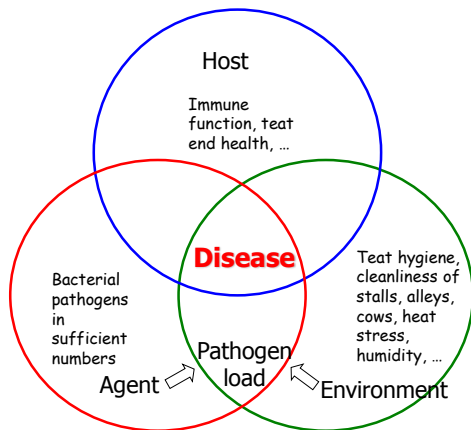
Host

Immune function, teat end health, …

Disease

Bacterial pathogens in sufficient numbers

Teat hygiene, cleanliness of stalls, alleys, cows, heat stress, humidity, …

Pathogen load

Agent

Environment